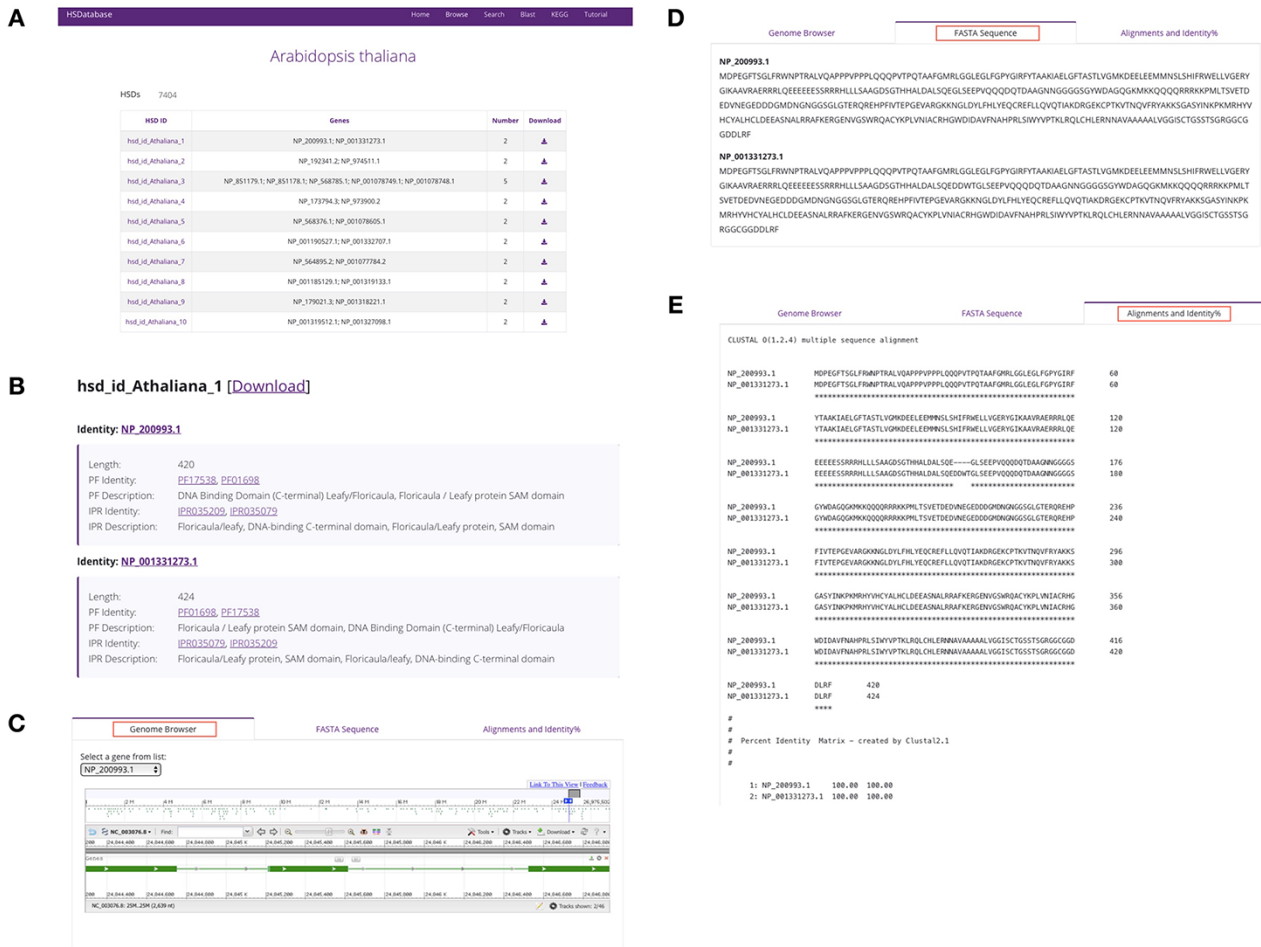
A

HSDatabase Home Browse Search Blast KEGG Tutorial

Arabidopsis thaliana

HSDs 7404

| HSD ID | Genes | Number | Download |
|---|---|---|---|
| hsd_id_Athaliana_1 | NP_200993.1; NP_001331273.1 | 2 | |
| hsd_id_Athaliana_2 | NP_192341.2; NP_974511.1 | 2 | |
| hsd_id_Athaliana_3 | NP_851179.1; NP_851178.1; NP_568785.1; NP_001078749.1; NP_001078748.1 | 5 | |
| hsd_id_Athaliana_4 | NP_173794.3; NP_973900.2 | 2 | |
| hsd_id_Athaliana_5 | NP_568376.1; NP_001078605.1 | 2 | |
| hsd_id_Athaliana_6 | NP_001190527.1; NP_001332707.1 | 2 | |
| hsd_id_Athaliana_7 | NP_564895.2; NP_001077784.2 | 2 | |
| hsd_id_Athaliana_8 | NP_001185129.1; NP_001319133.1 | 2 | |
| hsd_id_Athaliana_9 | NP_179021.3; NP_001318221.1 | 2 | |
| hsd_id_Athaliana_10 | NP_001319512.1; NP_001327098.1 | 2 | |

B

hsd_id_Athaliana_1 [Download]

Identity: NP_200993.1

Length: 420
PF Identity: PF17538, PF01698
PF Description: DNA Binding Domain (C-terminal) Leafy/Floricaula, Floricaula / Leafy protein SAM domain
IPR Identity: IPR035209, IPR035079
IPR Description: Floricaula/leafy, DNA-binding C-terminal domain, Floricaula/Leafy protein, SAM domain

Identity: NP_001331273.1

Length: 424
PF Identity: PF01698, PF17538
PF Description: Floricaula / Leafy protein SAM domain, DNA Binding Domain (C-terminal) Leafy/Floricaula
IPR Identity: IPR035079, IPR035209
IPR Description: Floricaula/Leafy protein, SAM domain, Floricaula/leafy, DNA-binding C-terminal domain

C

Genome Browser FASTA Sequence Alignments and Identity%

Select a gene from list:
NP_200993.1

Link To This View | Feedback

NC_003076.8 Find: Tools Tracks Download

Genes

NC_003076.8: 25M..25M (2,639 nt) Tracks shown: 2/46

D

Genome Browser FASTA Sequence Alignments and Identity%

NP_200993.1
MDPEGFTSGLFRWNPTRALVQAPPPVPPPLQQQPVTPQTAAFGMRLGGLEGLFGPYGIRFYTAAKIAELGFTASTLVGMKDEELEEMMNSLSHIFRWELLVGERYGIKAAVRAERRRLQEEEEEESSRRRHLLLSAAGDSGTHHALDALSQEGLSEEPVQQQDQTDAAGNNGGGGSGYWDAGQGKMKKQQQRRRKKPMLTSVETDEDVNEGEDDDGMDNGNGGSGLGTERQREHPFIVTEPGEVARGKKNGLDYLFHLYEQCREFLLQVQTIAKDRGEKCPTKVTNQVFRYAKKSGASYINKPKMRHYVHCYALHCLDEEASNALRRAFKERGENVGSWRQACYKPLVNIACRHGWDIDAVFNAHPRLSIWYVPTKLRQLCHLERNNAVAAAAALVGGISCTGSSTSGRGGCGGDDLRF

NP_001331273.1
MDPEGFTSGLFRWNPTRALVQAPPPVPPPLQQQPVTPQTAAFGMRLGGLEGLFGPYGIRFYTAAKIAELGFTASTLVGMKDEELEEMMNSLSHIFRWELLVGERYGIKAAVRAERRRLQEEEEEESSRRRHLLLSAAGDSGTHHALDALSQEDDWTGLSEEPVQQQDQTDAAGNNGGGGSGYWDAGQGKMKKQQQRRRKKPMLTSVETDEDVNEGEDDDGMDNGNGGSGLGTERQREHPFIVTEPGEVARGKKNGLDYLFHLYEQCREFLLQVQTIAKDRGEKCPTKVTNQVFRYAKKSGASYINKPKMRHYVHCYALHCLDEEASNALRRAFKERGENVGSWRQACYKPLVNIACRHGWDIDAVFNAHPRLSIWYVPTKLRQLCHLERNNAVAAAAALVGGISCTGSSTSGRGGCGGDDLRF

E

Genome Browser FASTA Sequence Alignments and Identity%

CLUSTAL O(1.2.4) multiple sequence alignment

NP_200993.1 MDPEGFTSGLFRWNPTRALVQAPPPVPPPLQQQPVTPQTAAFGMRLGGLEGLFGPYGIRF 60
NP_001331273.1 MDPEGFTSGLFRWNPTRALVQAPPPVPPPLQQQPVTPQTAAFGMRLGGLEGLFGPYGIRF 60
************************************************************

NP_200993.1 YTAAKIAELGFTASTLVGMKDEELEEMMNSLSHIFRWELLVGERYGIKAAVRAERRRLQE 120
NP_001331273.1 YTAAKIAELGFTASTLVGMKDEELEEMMNSLSHIFRWELLVGERYGIKAAVRAERRRLQE 120
************************************************************

NP_200993.1 EEEEESSRRRHLLLSAAGDSGTHHALDALSQE----GLSEEPVQQQDQTDAAGNNGGGGS 176
NP_001331273.1 EEEEESSRRRHLLLSAAGDSGTHHALDALSQEDDWTGLSEEPVQQQDQTDAAGNNGGGGS 180
******************************** ************************

NP_200993.1 GYWDAGQGKMKKQQQRRRKKPMLTSVETDEDVNEGEDDDGMDNGNGGSGLGTERQREHP 236
NP_001331273.1 GYWDAGQGKMKKQQQRRRKKPMLTSVETDEDVNEGEDDDGMDNGNGGSGLGTERQREHP 240
************************************************************

NP_200993.1 FIVTEPGEVARGKKNGLDYLFHLYEQCREFLLQVQTIAKDRGEKCPTKVTNQVFRYAKKS 296
NP_001331273.1 FIVTEPGEVARGKKNGLDYLFHLYEQCREFLLQVQTIAKDRGEKCPTKVTNQVFRYAKKS 300
************************************************************

NP_200993.1 GASYINKPKMRHYVHCYALHCLDEEASNALRRAFKERGENVGSWRQACYKPLVNIACRHG 356
NP_001331273.1 GASYINKPKMRHYVHCYALHCLDEEASNALRRAFKERGENVGSWRQACYKPLVNIACRHG 360
************************************************************

NP_200993.1 WDIDAVFNAHPRLSIWYVPTKLRQLCHLERNNAVAAAAALVGGISCTGSSTSGRGGCGGD 416
NP_001331273.1 WDIDAVFNAHPRLSIWYVPTKLRQLCHLERNNAVAAAAALVGGISCTGSSTSGRGGCGGD 420
************************************************************

NP_200993.1 DLRF 420
NP_001331273.1 DLRF 424
****

#
#
# Percent Identity Matrix - created by Clustal2.1
#
#

1: NP_200993.1 100.00 100.00
2: NP_001331273.1 100.00 100.00